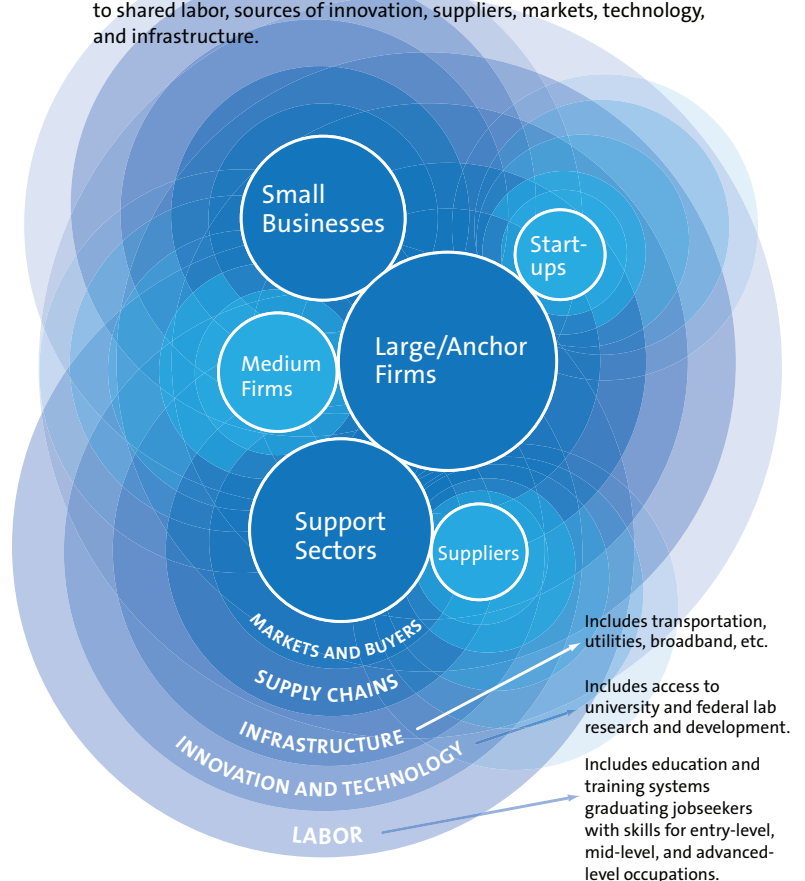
to shared labor, sources of innovation, suppliers, markets, technology, and infrastructure.

Small Businesses

Start-ups

Large/Anchor Firms

Medium Firms

Support Sectors

Suppliers

MARKETS AND BUYERS

SUPPLY CHAINS

INFRASTRUCTURE

INNOVATION AND TECHNOLOGY

LABOR

Includes transportation, utilities, broadband, etc.

Includes access to university and federal lab research and development.

Includes education and training systems graduating jobseekers with skills for entry-level, mid-level, and advanced-level occupations.